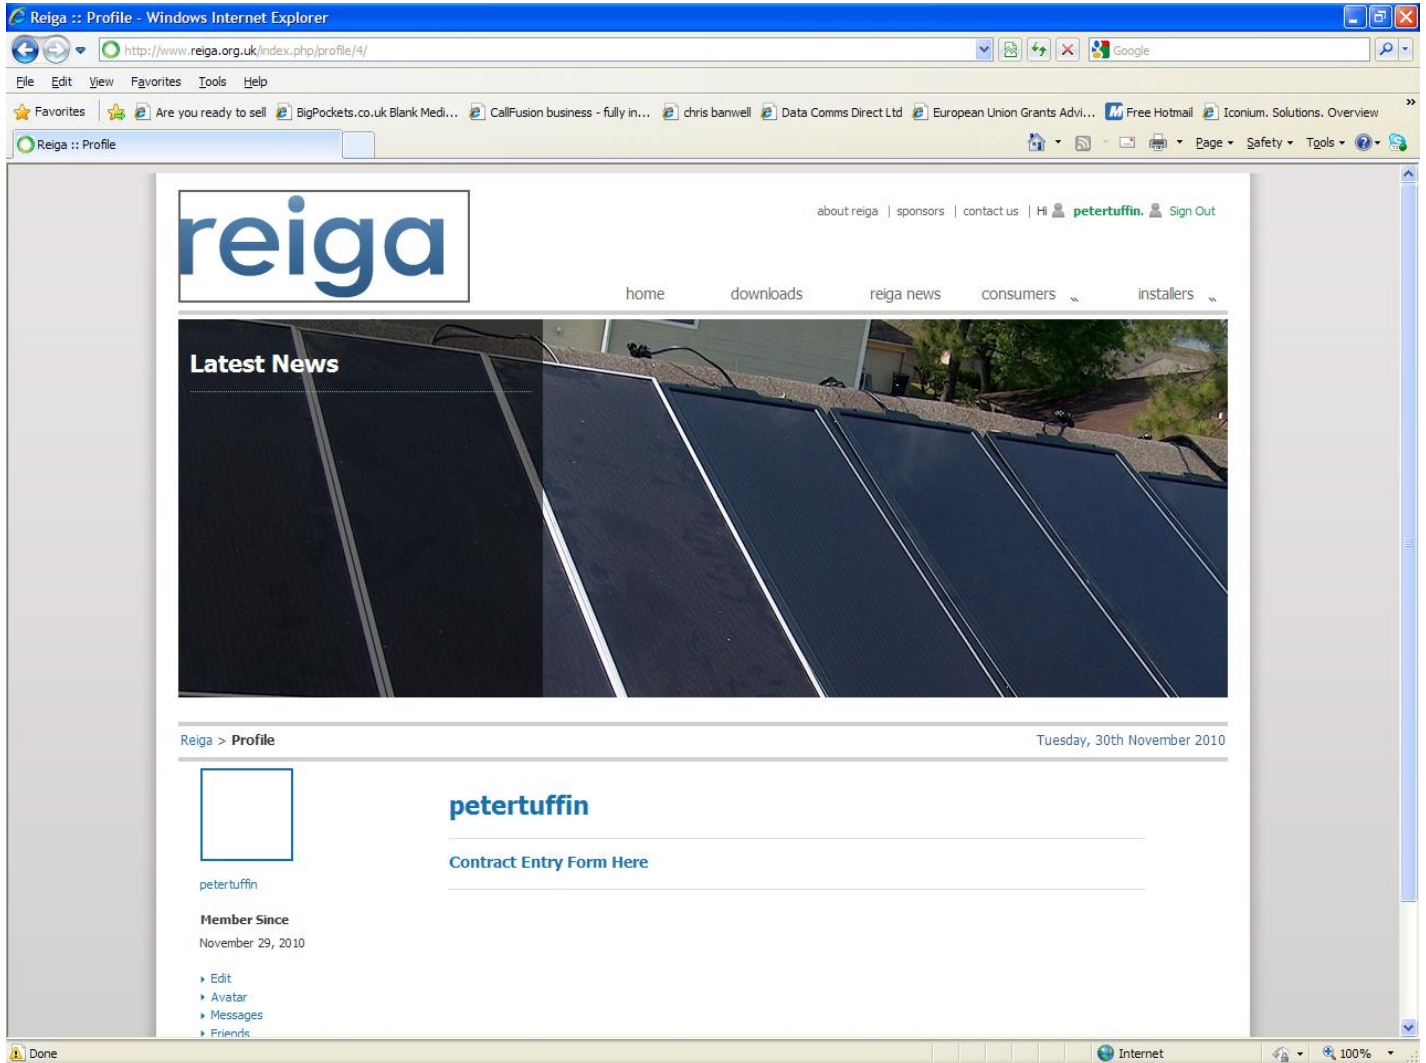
Reiga :: Profile - Windows Internet Explorer

http://www.reiga.org.uk/index.php/profile/4/

Google

File Edit View Favorites Tools Help

Favorites | Are you ready to sell | BigPockets.co.uk Blank Medi... | CallFusion business - fully in... | chris banwell | Data Comms Direct Ltd | European Union Grants Advi... | Free Hotmail | Iconium. Solutions. Overview

Reiga :: Profile

Page ▾ Safety ▾ Tools ▾

reiga

about reiga | sponsors | contact us | Hi petertuffin. Sign Out

home downloads reiga news consumers installers

Latest News

Reiga > Profile

Tuesday, 30th November 2010

petertuffin

Contract Entry Form Here

petertuffin

Member Since

November 29, 2010

▸ Edit
▸ Avatar
▸ Messages
▸ Friends

Done

Internet

100%